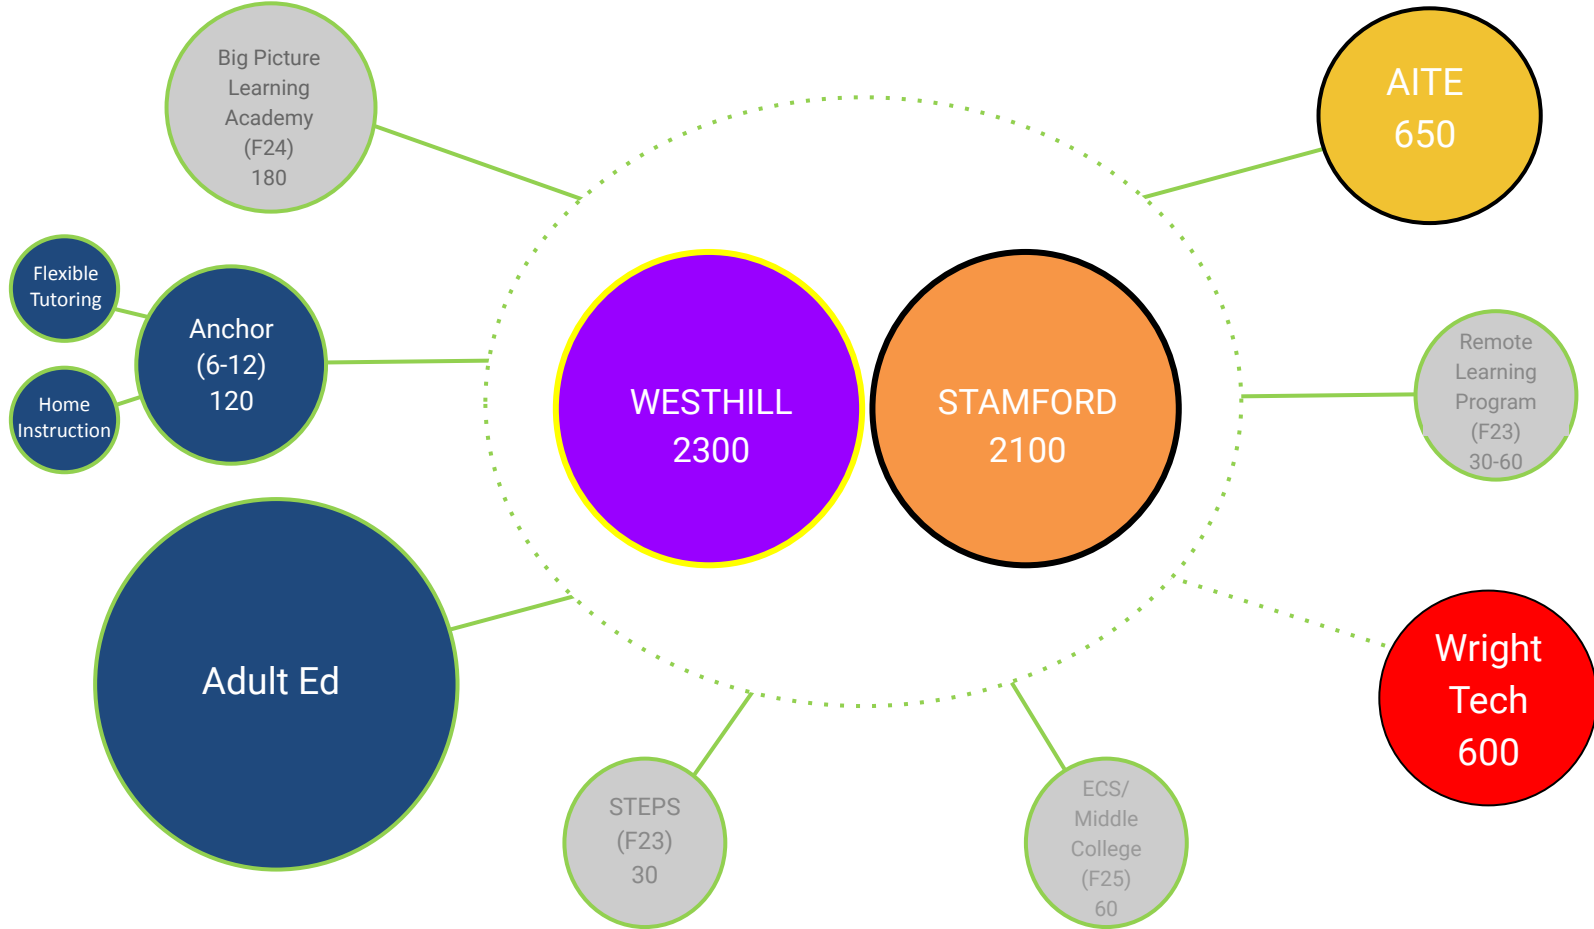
Big Picture Learning Academy (F24) 180

AITE 650

Flexible Tutoring

Anchor (6-12) 120

Home Instruction

WESTHILL 2300

STAMFORD 2100

Remote Learning Program (F23) 30-60

Adult Ed

Wright Tech 600

STEPS (F23) 30

ECS/ Middle College (F25) 60